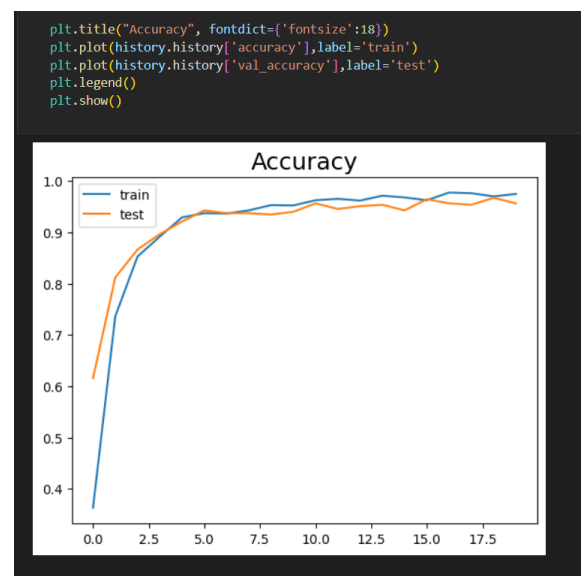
plt.title("Accuracy", fontdict={'fontsize':18})
plt.plot(history.history['accuracy'],label='train')
plt.plot(history.history['val_accuracy'],label='test')
plt.legend()
plt.show()

Accuracy

train
test

1.0
0.9
0.8
0.7
0.6
0.5
0.4

0.0 2.5 5.0 7.5 10.0 12.5 15.0 17.5